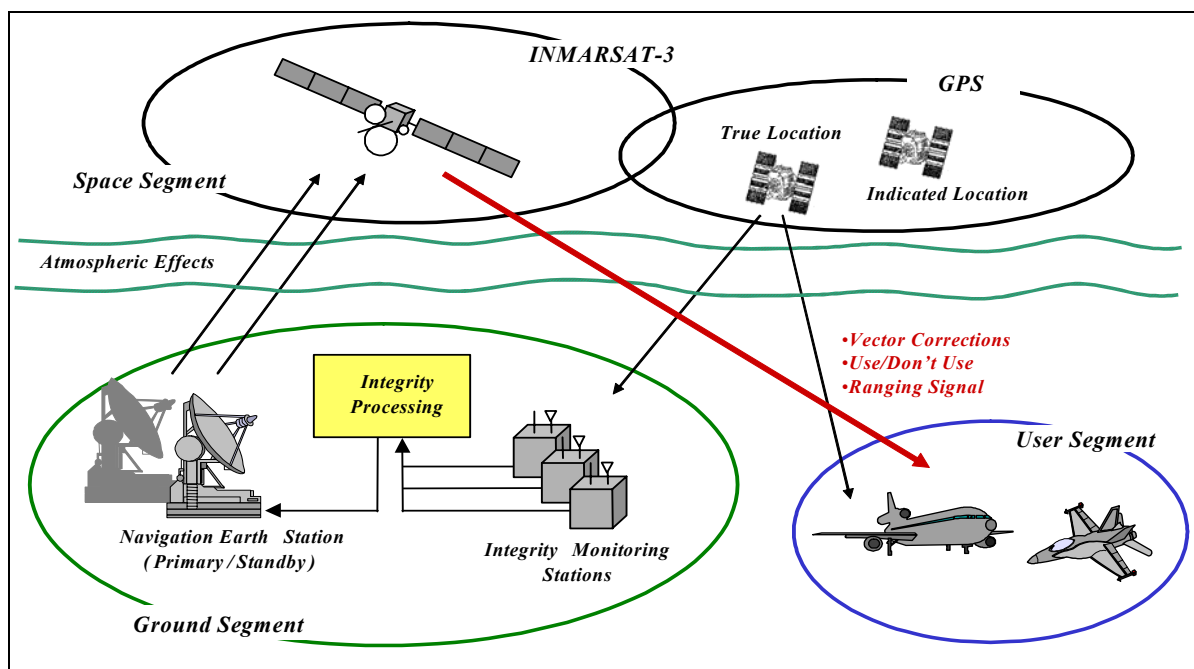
INMARSAT-3

GPS

True Location

Indicated Location

Space Segment

Atmospheric Effects

•Vector Corrections
•Use/Don't Use
•Ranging Signal

Integrity Processing

User Segment

Navigation Earth Station ( Primary / Standby)

Integrity Monitoring Stations

Ground Segment